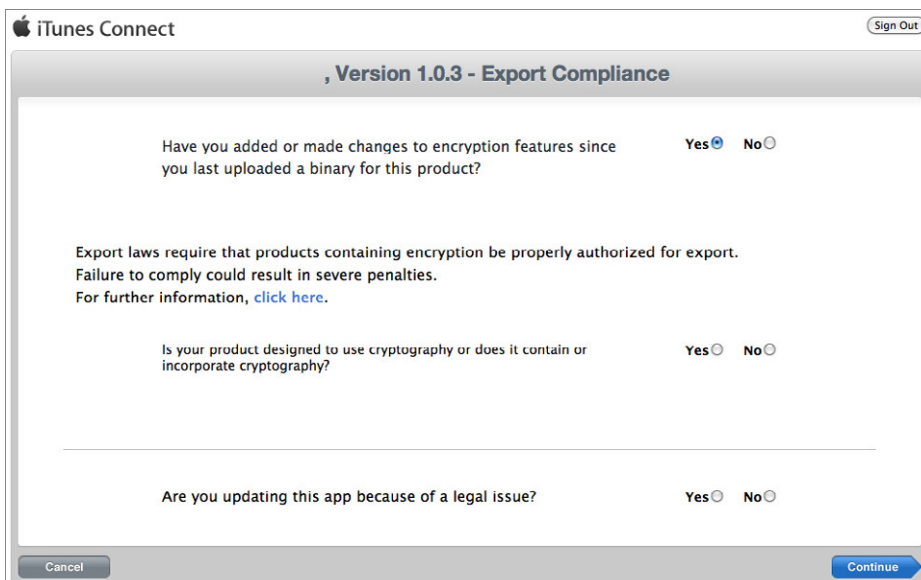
iTunes Connect

Sign Out

, Version 1.0.3 - Export Compliance

Have you added or made changes to encryption features since you last uploaded a binary for this product?

Yes No

Export laws require that products containing encryption be properly authorized for export.
Failure to comply could result in severe penalties.
For further information, click here.

Is your product designed to use cryptography or does it contain or incorporate cryptography?

Yes No

Are you updating this app because of a legal issue?

Yes No

Cancel

Continue